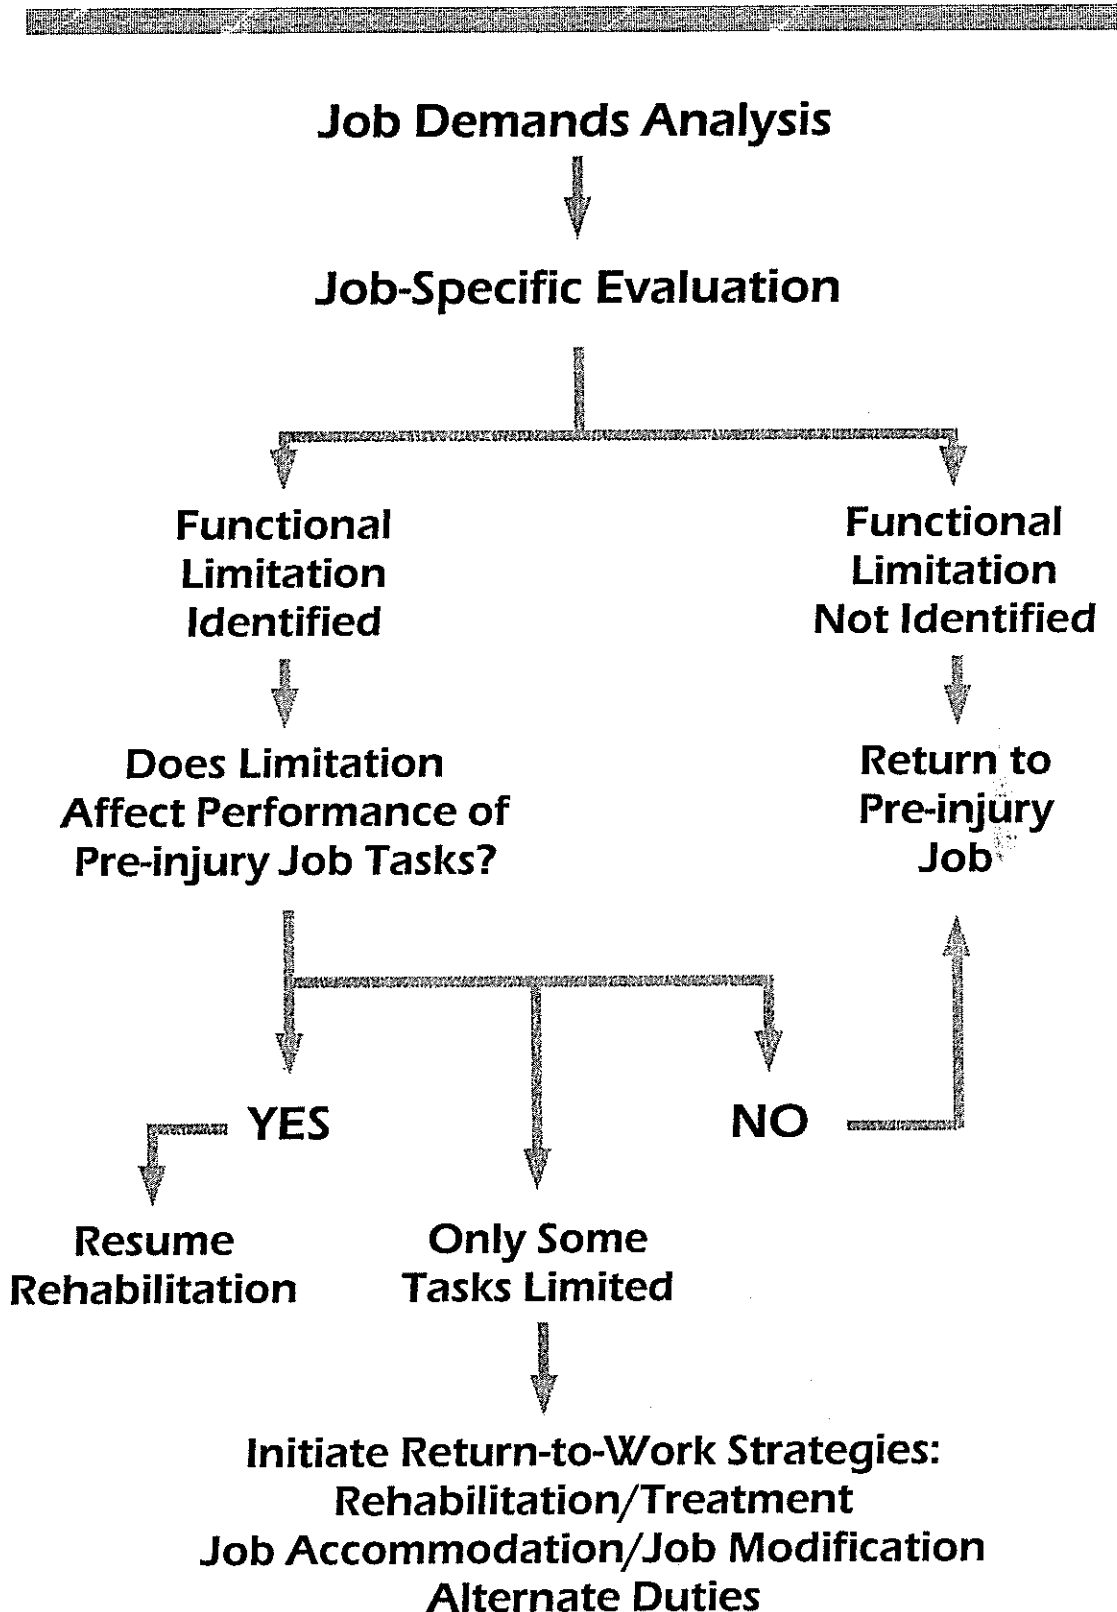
Job Demands Analysis

Job-Specific Evaluation

Functional Limitation Identified

Functional Limitation Not Identified

Does Limitation Affect Performance of Pre-injury Job Tasks?

Return to Pre-injury Job

YES

NO

Resume Rehabilitation

Only Some Tasks Limited

Initiate Return-to-Work Strategies:
Rehabilitation/Treatment
Job Accommodation/Job Modification
Alternate Duties